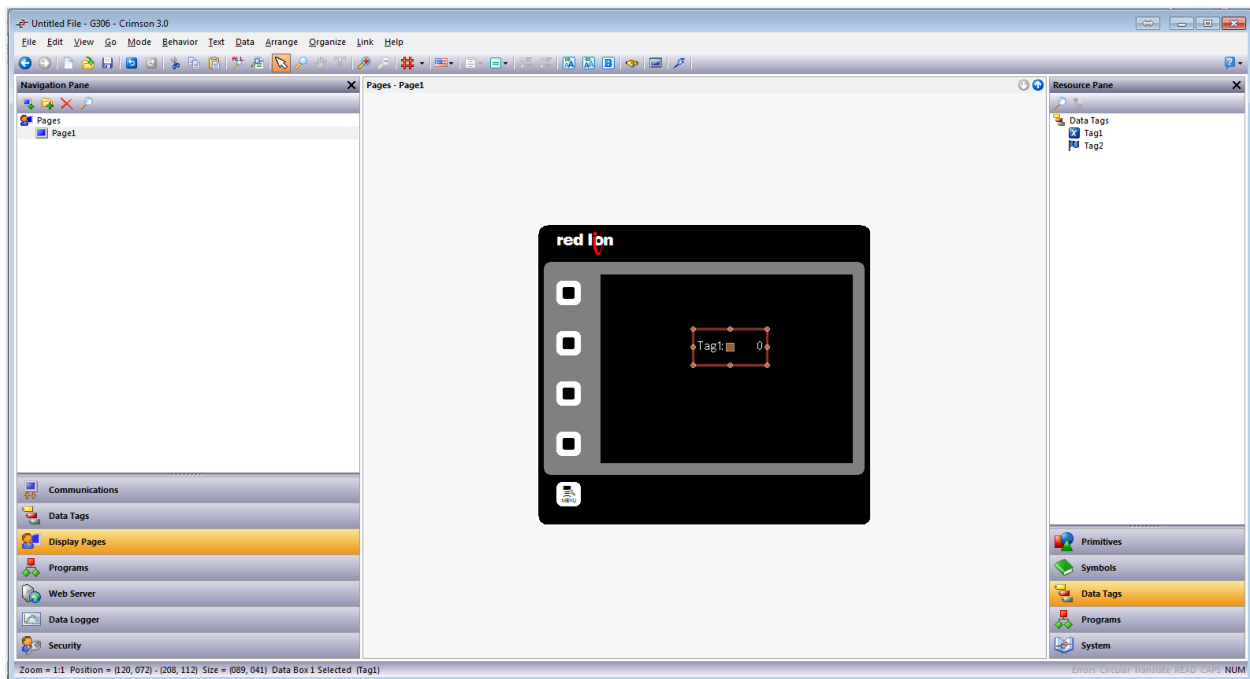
Untitled File - G306 - Crimson 3.0

File Edit View Go Mode Behavior Text Data Arrange Organize Link Help

Navigation Pane

Pages
Page1

Communications
Data Tags
Display Pages
Programs
Web Server
Data Logger
Security

Pages - Page1

red lion

Tag1: 0

MENU

Resource Pane

Data Tags
Tag1
Tag2

Primitives
Symbols
Data Tags
Programs
System

Zoom = 1:1 Position = (120, 072) - (208, 112) Size = (089, 041) Data Box 1 Selected (Tag1)

Errors Circular Translate READ CAPS NUM